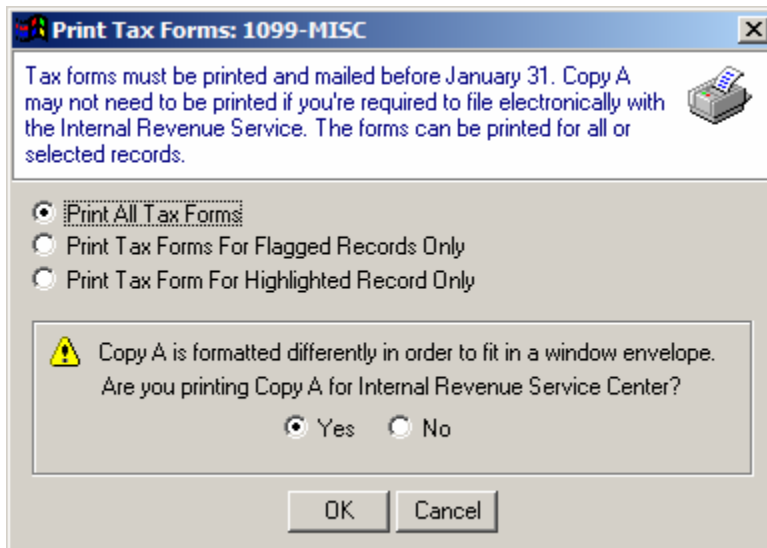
Print Tax Forms: 1099-MISC

Tax forms must be printed and mailed before January 31. Copy A may not need to be printed if you're required to file electronically with the Internal Revenue Service. The forms can be printed for all or selected records.

Print All Tax Forms
Print Tax Forms For Flagged Records Only
Print Tax Form For Highlighted Record Only

Copy A is formatted differently in order to fit in a window envelope.
Are you printing Copy A for Internal Revenue Service Center?

Yes No

OK Cancel